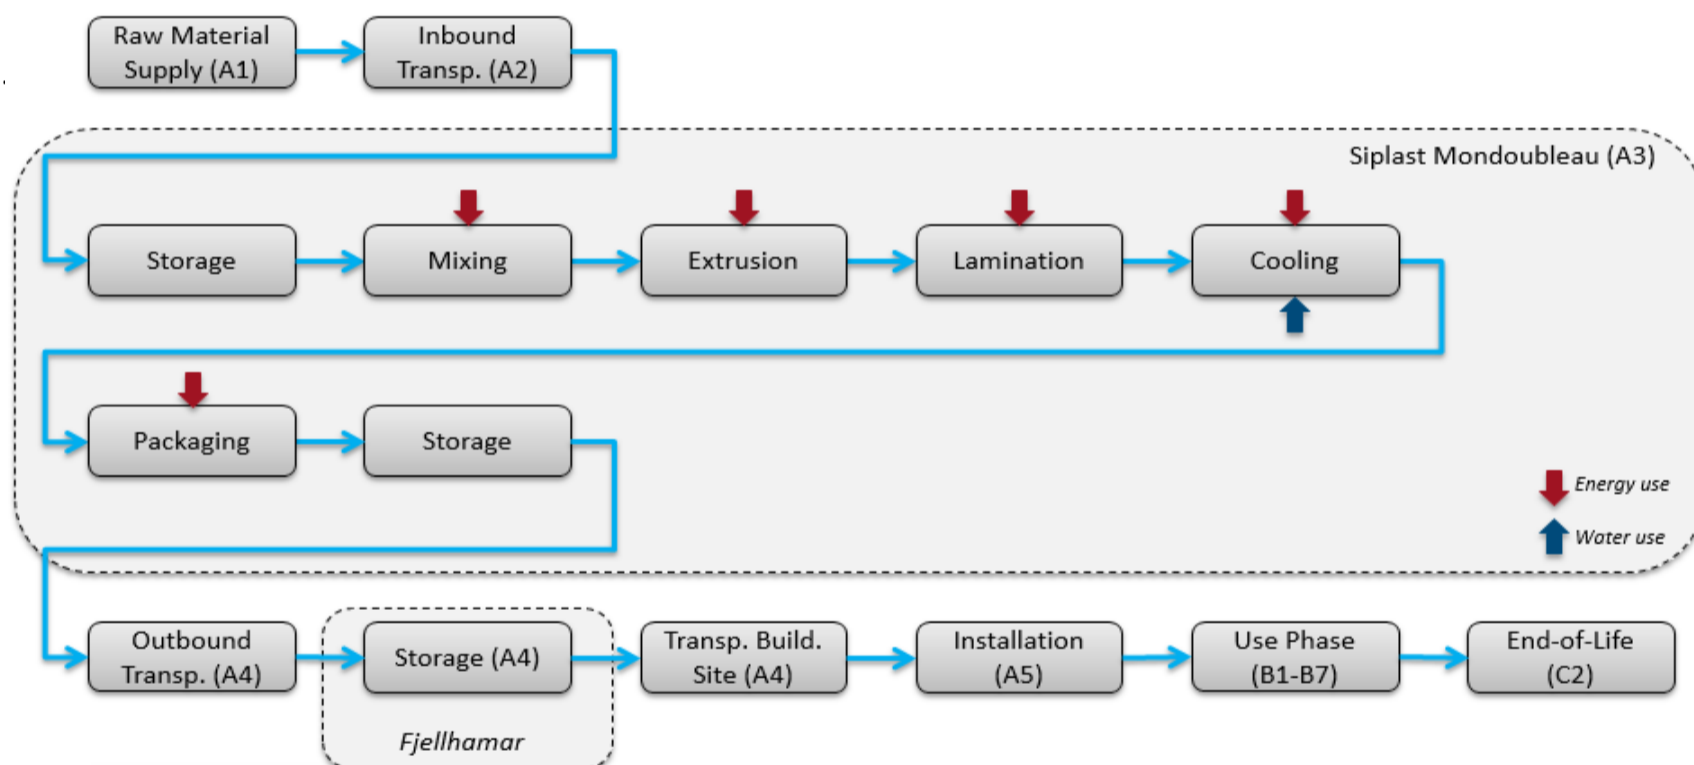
Raw Material Supply (A1)

Inbound Transp. (A2)

Siplast Mondoubleau (A3)

Storage

Mixing

Extrusion

Lamination

Cooling

Packaging

Storage

Energy use

Water use

Outbound Transp. (A4)

Storage (A4)

Fjellhamar

Transp. Build. Site (A4)

Installation (A5)

Use Phase (B1-B7)

End-of-Life (C2)